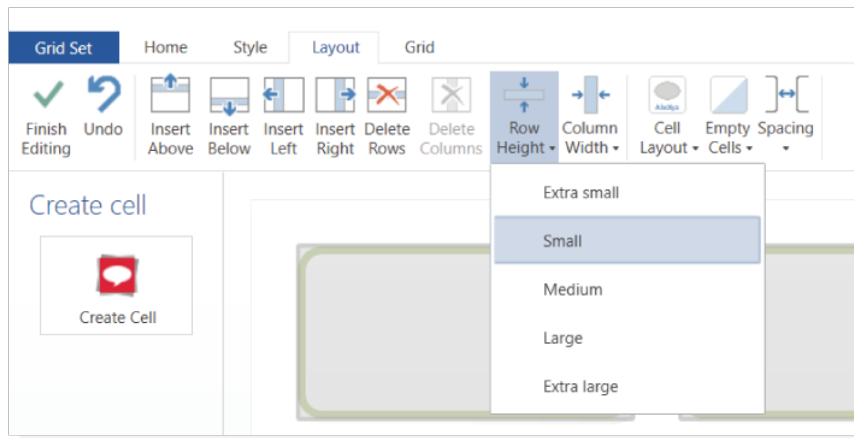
Grid Set Home Style Layout Grid

Finish Editing

Undo

Insert Above

Insert Below

Insert Left

Insert Right

Delete Rows

Delete Columns

Row Height ▾

Column Width ▾

Cell Layout ▾

Empty Cells ▾

Spacing ▾

Create cell

Create Cell

Extra small

Small

Medium

Large

Extra large